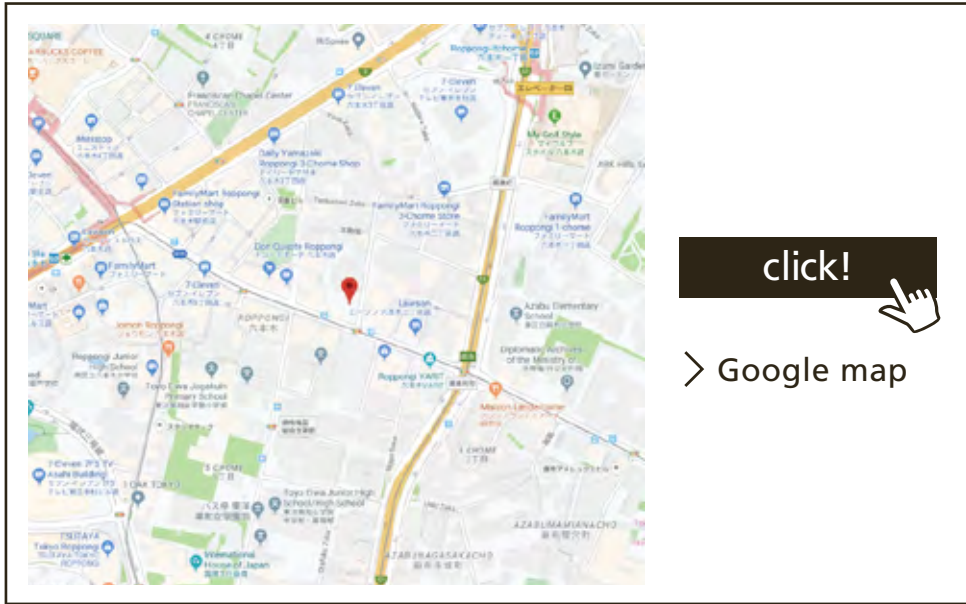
SQUARE
STARBUCKS COFFEE
4 CHOME
4丁目
Roppongi-itchome
Izumi Garden
7-Eleven
Franciscan Chapel Center
Ministop
Daily Yamazaki Roppongi 3-Chome Shop
My Golf Style
FamilyMart Roppongi Station shop
FamilyMart Roppongi 3-Chome Store
FamilyMart Roppongi 1-chome
Don Quijote Roppongi
7-Eleven
FamilyMart
Lawson
Azabu Elementary School
ROPPONGI
六本木
Jomon Roppongi
Roppongi Junior High School
Toyo Eiwa Jogakuin Primary School
Roppongi YAWP!
Diplomatic Archives of the Ministry of
Mission Latter-day Saints
7-Eleven
Asahi Building
5 CHOME
Toyo Eiwa Junior High School
1 CHOME
TSUTAYA
Tokyo Roppongi
International House of Japan
AZABUMAMIANACHO
AZABUNAGASAKACHO
click!
Google map